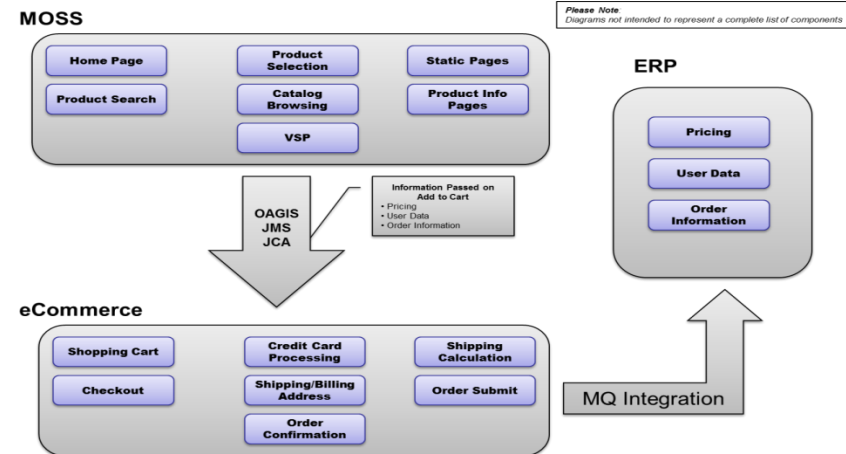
Please Note
Diagrams not intended to represent a complete list of components

MOSS

Home Page

Product Selection

Static Pages

Product Search

Catalog Browsing

Product Info Pages

VSP

OAGIS
JMS
JCA

Information Passed on Add to Cart
• Pricing
• User Data
• Order Information

ERP

Pricing

User Data

Order Information

eCommerce

Shopping Cart

Credit Card Processing

Shipping Calculation

Checkout

Shipping/Billing Address

Order Submit

Order Confirmation

MQ Integration